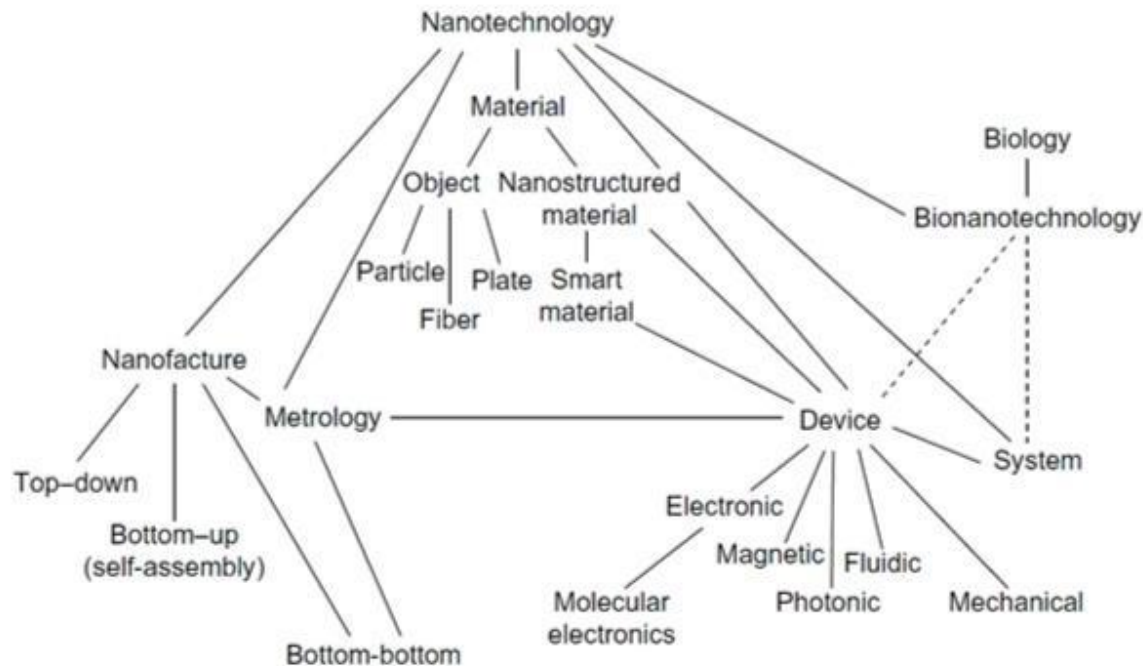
Nanotechnology

Material

Biology

Object

Nanostructured material

Bionanotechnology

Particle

Plate

Smart material

Fiber

Nanofacture

Metrology

Device

Top–down

System

Bottom–up (self-assembly)

Electronic

Magnetic

Fluidic

Molecular electronics

Photonic

Mechanical

Bottom-bottom